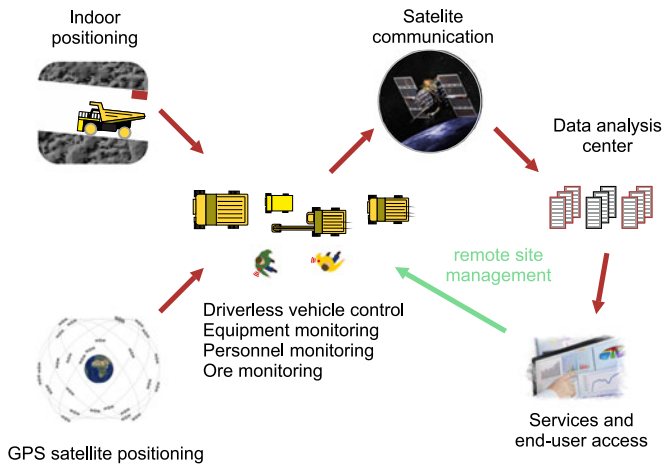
Indoor positioning

Satelite communication

Data analysis center

remote site management

Driverless vehicle control
Equipment monitoring
Personnel monitoring
Ore monitoring

GPS satellite positioning

Services and end-user access